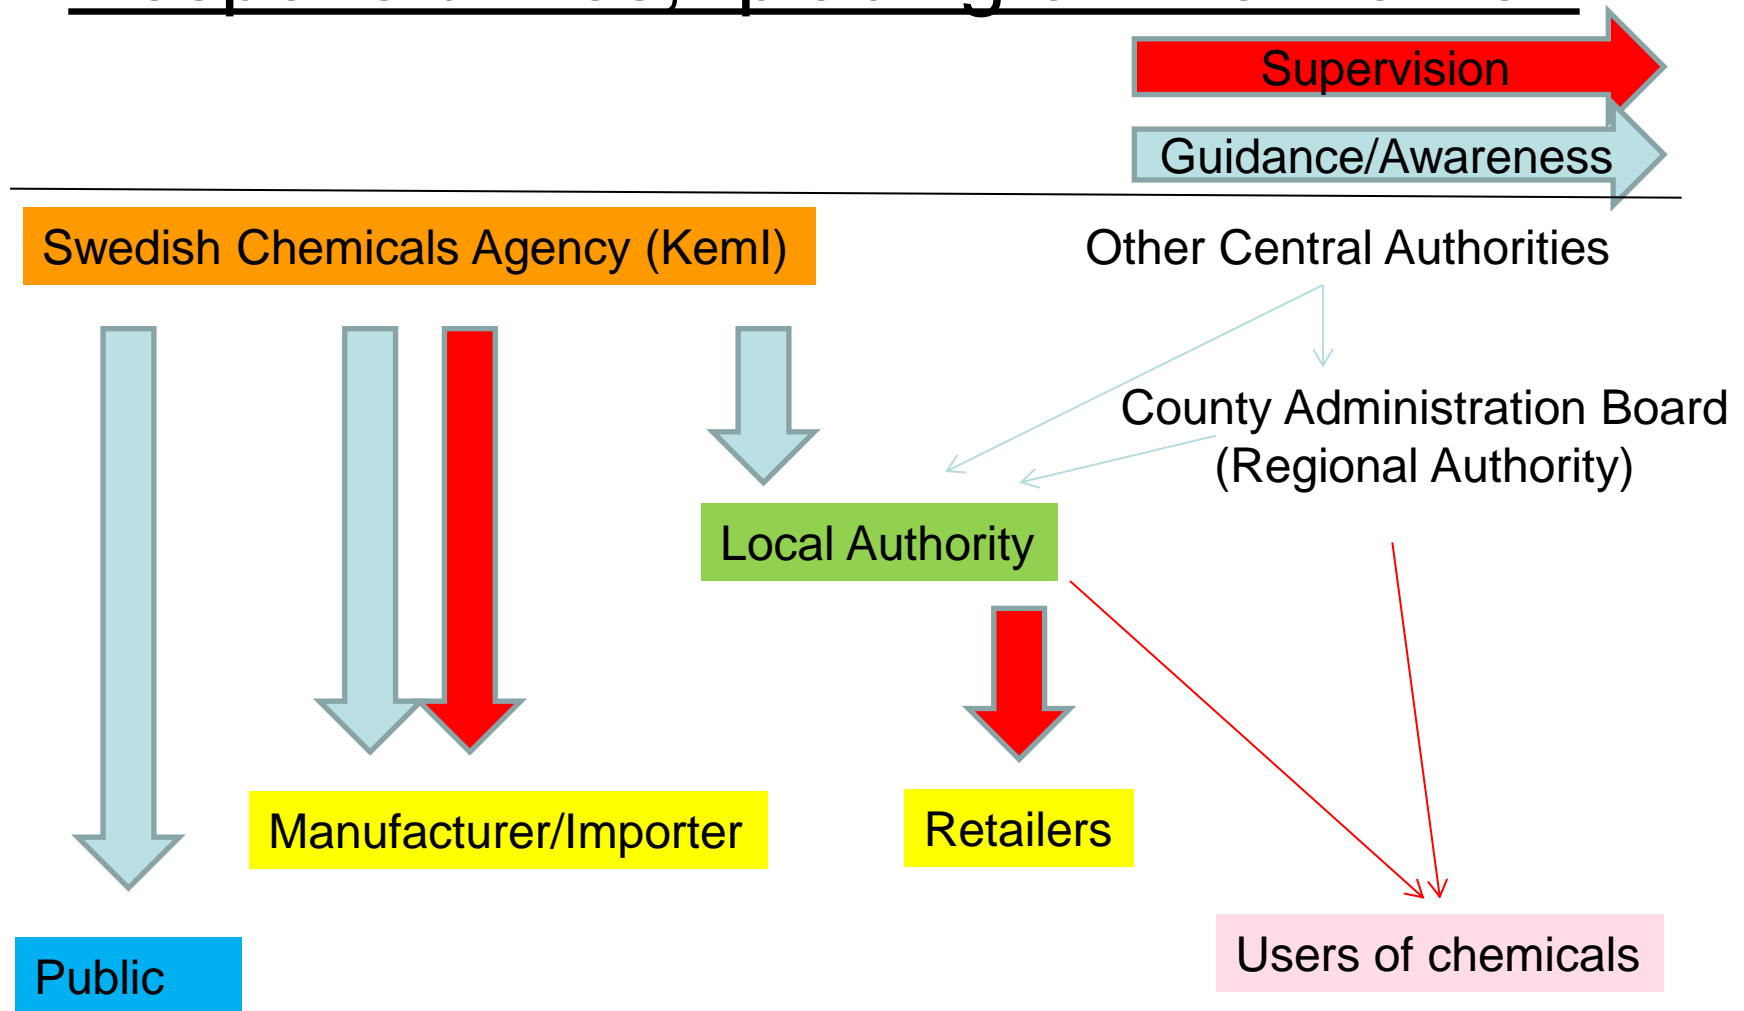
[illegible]

Supervision

Guidance/Awareness

Swedish Chemicals Agency (KemI)

Other Central Authorities

County Administration Board (Regional Authority)

Local Authority

Manufacturer/Importer

Retailers

Users of chemicals

Public